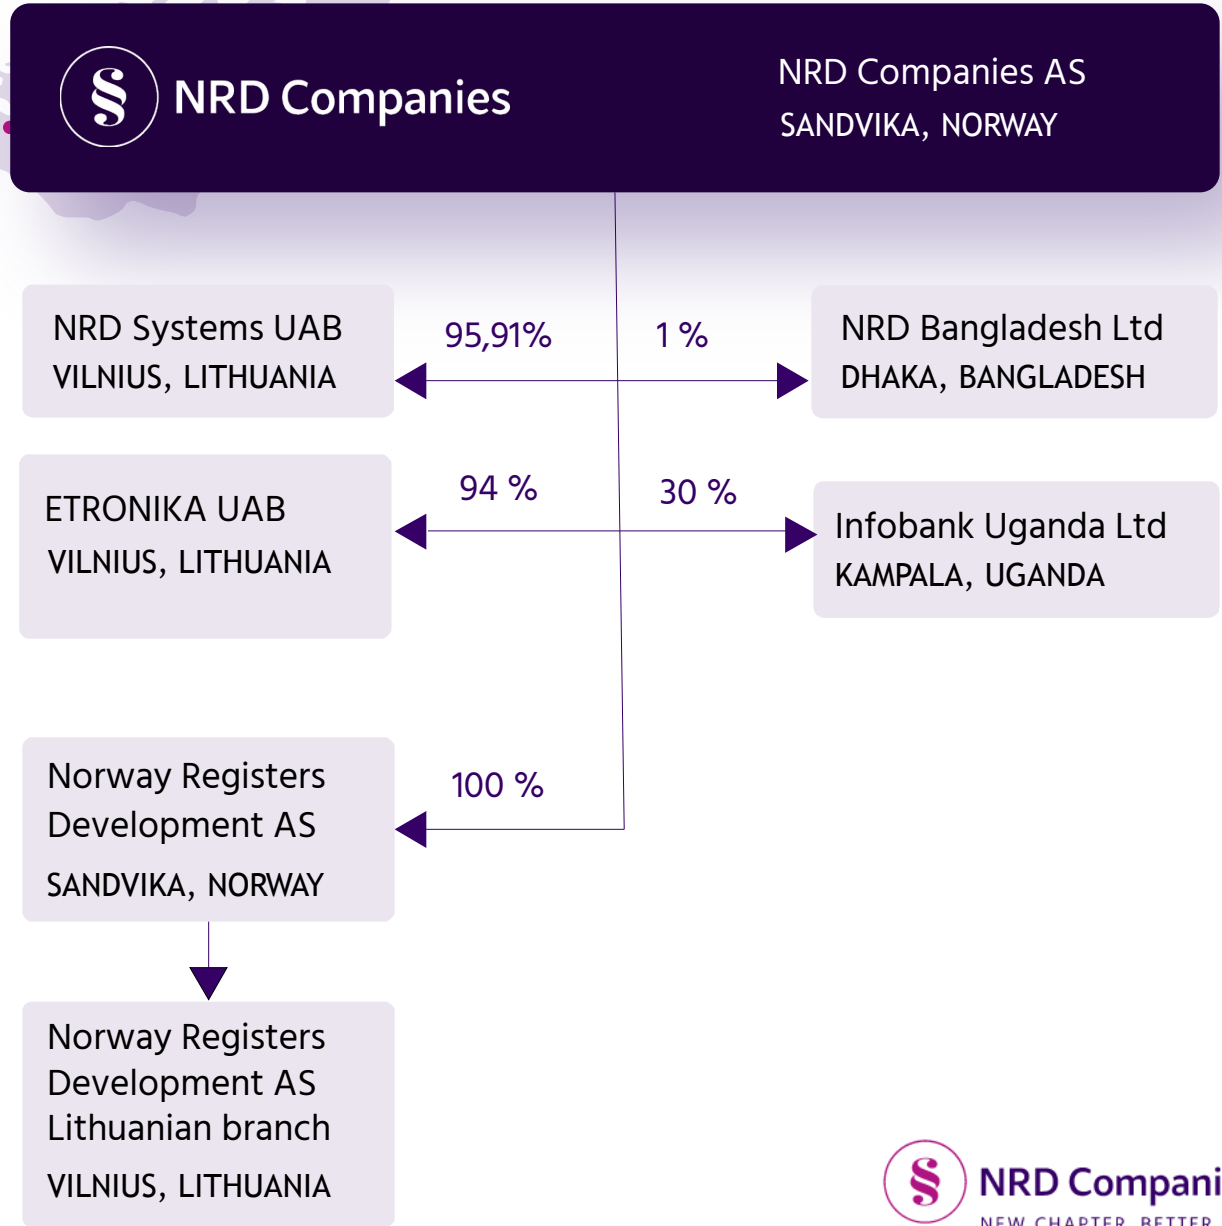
NRD Companies

NRD Companies AS
SANDVIKA, NORWAY

NRD Systems UAB
VILNIUS, LITHUANIA

95,91%

1 %

NRD Bangladesh Ltd
DHAKA, BANGLADESH

ETRONIKA UAB
VILNIUS, LITHUANIA

94 %

30 %

Infobank Uganda Ltd
KAMPALA, UGANDA

Norway Registers Development AS
SANDVIKA, NORWAY

100 %

Norway Registers Development AS Lithuanian branch
VILNIUS, LITHUANIA

NRD Compani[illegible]
NEW CHAPTER. BETTER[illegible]